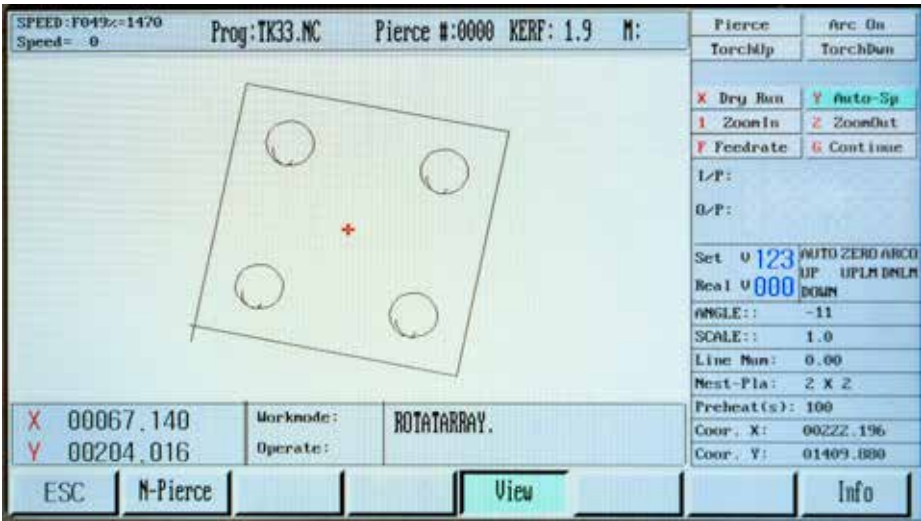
SPEED:F049%=1470
Speed= 0

Prog:TK33.NC

Pierce #:0000 KERF: 1.9 M:

| Pierce | Arc On |
|---|---|
| TorchUp | TorchDwn |

| X Dry Run | Y Auto-Sp |
|---|---|
| 1 ZoomIn | 2 ZoomOut |
| F Feedrate | G Continue |

I/P:

O/P:

Set V 123
Real V 000
AUTO ZERO ARCO
UP UPLM DNLM
DOWN

| ANGLE:: | -11 |
|---|---|
| SCALE:: | 1.0 |
| Line Num: | 0.00 |
| Nest-Pla: | 2 X 2 |
| Preheat(s): | 100 |
| Coor. X: | 00222.196 |
| Coor. Y: | 01409.880 |

X 00067.140
Y 00204.016

Workmode:
Operate:

ROTATARRAY.

ESC
N-Pierce
View
Info